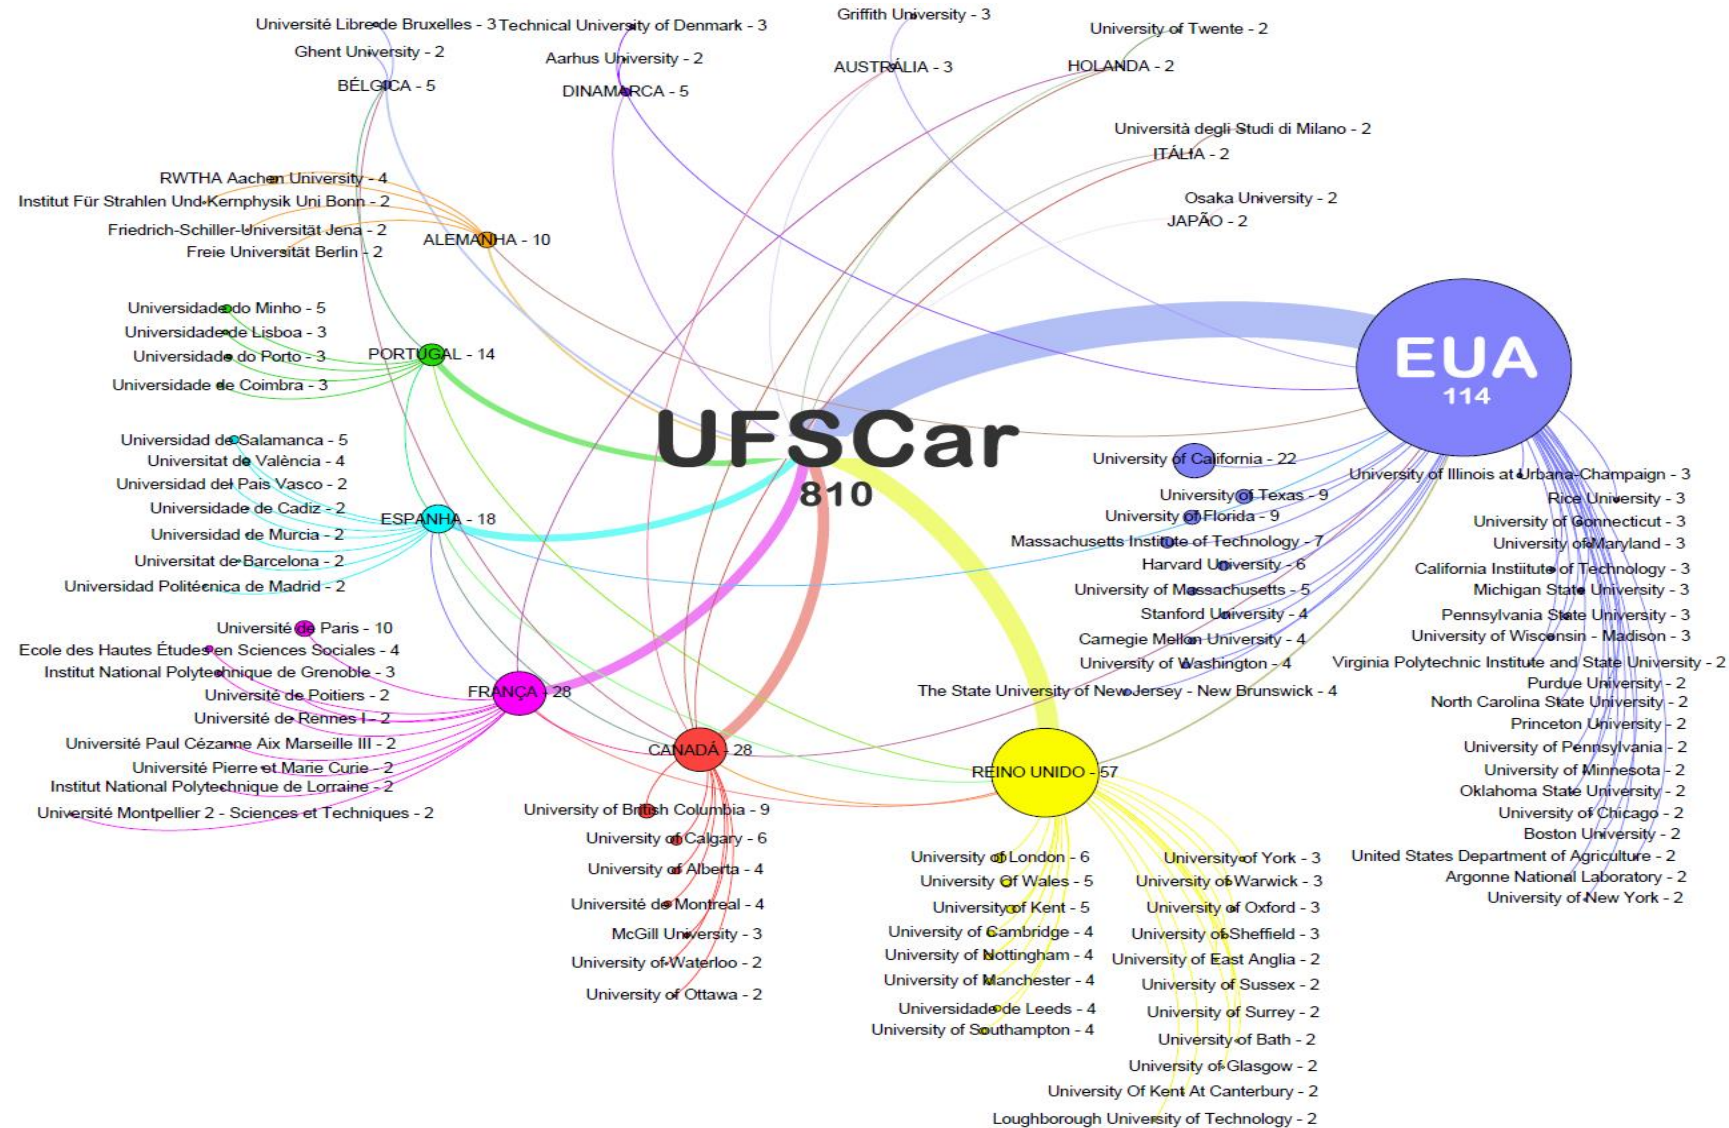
Université Libre de Bruxelles - 3
Technical University of Denmark - 3
Griffith University - 3
University of Twente - 2
Ghent University - 2
Aarhus University - 2
BÉLGICA - 5
DINAMARCA - 5
AUSTRÁLIA - 3
HOLANDA - 2
Università degli Studi di Milano - 2
ITÁLIA - 2
Osaka University - 2
JAPÃO - 2
RWTHA Aachen University - 4
Institut Für Strahlen Und Kernphysik Uni Bonn - 2
Friedrich-Schiller-Universität Jena - 2
Freie Universität Berlin - 2
ALEMANHA - 10
Universidade do Minho - 5
Universidade de Lisboa - 3
Universidade do Porto - 3
Universidade de Coimbra - 3
PORTUGAL - 14
EUA
114
UFSCar
810
Universidad de Salamanca - 5
Universitat de València - 4
Universidad del País Vasco - 2
Universidade de Cadiz - 2
Universidad de Murcia - 2
Universitat de Barcelona - 2
Universidad Politécnica de Madrid - 2
ESPANHA - 18
University of California - 22
University of Illinois at Urbana-Champaign - 3
University of Texas - 9
Rice University - 3
University of Florida - 9
University of Connecticut - 3
Massachusetts Institute of Technology - 7
University of Maryland - 3
Harvard University - 6
California Institute of Technology - 3
University of Massachusetts - 5
Michigan State University - 3
Stanford University - 4
Pennsylvania State University - 3
Carnegie Mellon University - 4
University of Wisconsin - Madison - 3
University of Washington - 4
Virginia Polytechnic Institute and State University - 2
The State University of New Jersey - New Brunswick - 4
Purdue University - 2
North Carolina State University - 2
Princeton University - 2
University of Pennsylvania - 2
University of Minnesota - 2
Oklahoma State University - 2
University of Chicago - 2
Boston University - 2
United States Department of Agriculture - 2
Argonne National Laboratory - 2
University of New York - 2
Université de Paris - 10
Ecole des Hautes Études en Sciences Sociales - 4
Institut National Polytechnique de Grenoble - 3
Université de Poitiers - 2
Université de Rennes I - 2
Université Paul Cézanne Aix Marseille III - 2
Université Pierre et Marie Curie - 2
Institut National Polytechnique de Lorraine - 2
Université Montpellier 2 - Sciences et Techniques - 2
FRANÇA - 28
CANADÁ - 28
REINO UNIDO - 57
University of British Columbia - 9
University of Calgary - 6
University of Alberta - 4
Université de Montreal - 4
McGill University - 3
University of Waterloo - 2
University of Ottawa - 2
University of London - 6
University Of Wales - 5
University of Kent - 5
University of Cambridge - 4
University of Nottingham - 4
University of Manchester - 4
Universidade de Leeds - 4
University of Southampton - 4
University of York - 3
University of Warwick - 3
University of Oxford - 3
University of Sheffield - 3
University of East Anglia - 2
University of Sussex - 2
University of Surrey - 2
University of Bath - 2
University of Glasgow - 2
University Of Kent At Canterbury - 2
Loughborough University of Technology - 2